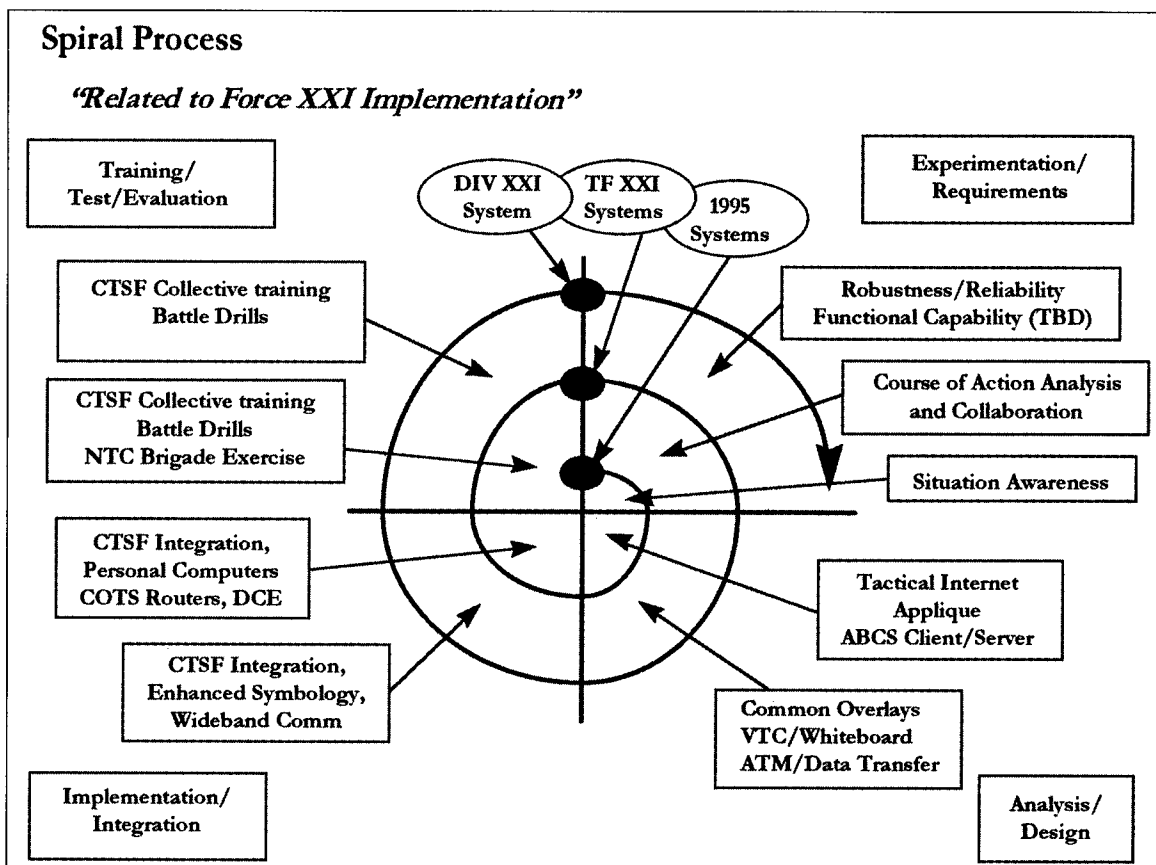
Spiral Process

*"Related to Force XXI Implementation"*

Training/
Test/Evaluation

DIV XXI
System

TF XXI
Systems

1995
Systems

Experimentation/
Requirements

CTSF Collective training
Battle Drills

Robustness/Reliability
Functional Capability (TBD)

CTSF Collective training
Battle Drills
NTC Brigade Exercise

Course of Action Analysis
and Collaboration

Situation Awareness

CTSF Integration,
Personal Computers
COTS Routers, DCE

Tactical Internet
Applique
ABCS Client/Server

CTSF Integration,
Enhanced Symbology,
Wideband Comm

Common Overlays
VTC/Whiteboard
ATM/Data Transfer

Implementation/
Integration

Analysis/
Design